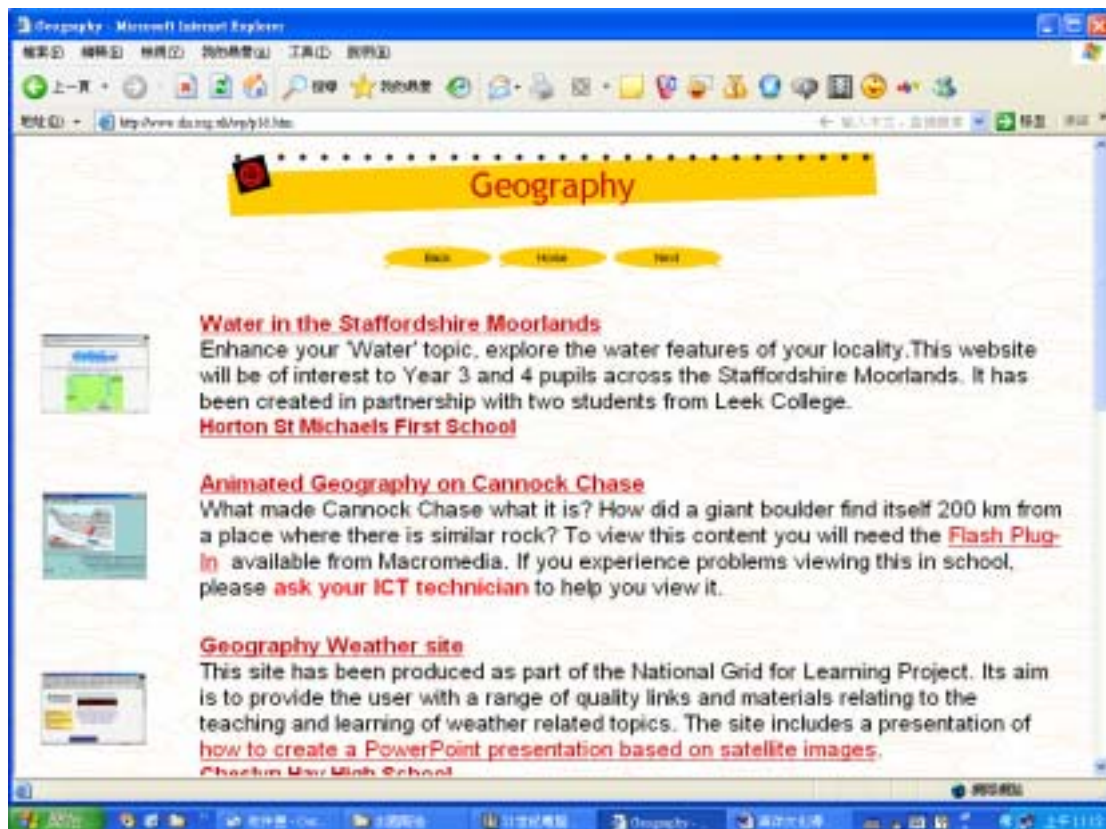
Geography - Microsoft Internet Explorer

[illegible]

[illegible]

Geography

Back Home Next

Water in the Staffordshire Moorlands
Enhance your 'Water' topic, explore the water features of your locality.This website will be of interest to Year 3 and 4 pupils across the Staffordshire Moorlands. It has been created in partnership with two students from Leek College.
Horton St Michaels First School

Animated Geography on Cannock Chase
What made Cannock Chase what it is? How did a giant boulder find itself 200 km from a place where there is similar rock? To view this content you will need the Flash Plug-In available from Macromedia. If you experience problems viewing this in school, please ask your ICT technician to help you view it.

Geography Weather site
This site has been produced as part of the National Grid for Learning Project. Its aim is to provide the user with a range of quality links and materials relating to the teaching and learning of weather related topics. The site includes a presentation of how to create a PowerPoint presentation based on satellite images.
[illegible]

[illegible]